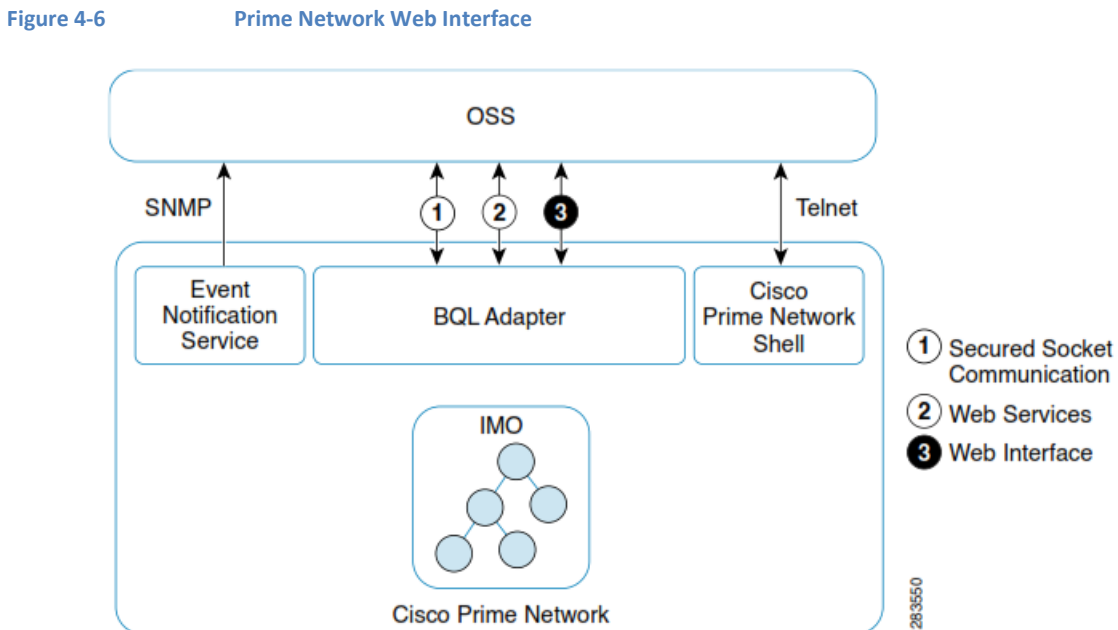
Figure 4-6 Prime Network Web Interface

OSS

SNMP

1

2

3

Telnet

Event Notification Service

BQL Adapter

Cisco Prime Network Shell

IMO

Cisco Prime Network

1 Secured Socket Communication

2 Web Services

3 Web Interface

283550